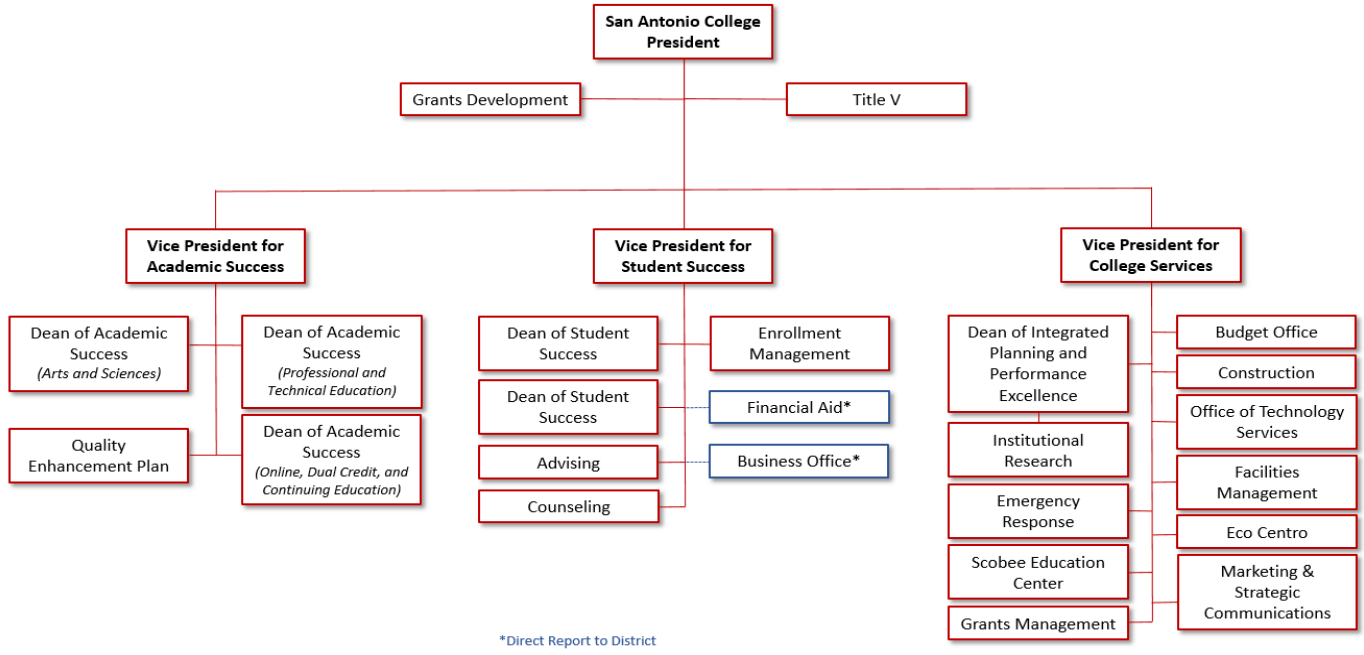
San Antonio College President

Grants Development

Title V

Vice President for Academic Success

Dean of Academic Success (Arts and Sciences)

Dean of Academic Success (Professional and Technical Education)

Quality Enhancement Plan

Dean of Academic Success (Online, Dual Credit, and Continuing Education)

Vice President for Student Success

Dean of Student Success

Enrollment Management

Dean of Student Success

Financial Aid*

Advising

Business Office*

Counseling

Vice President for College Services

Dean of Integrated Planning and Performance Excellence

Institutional Research

Emergency Response

Scobee Education Center

Grants Management

Budget Office

Construction

Office of Technology Services

Facilities Management

Eco Centro

Marketing & Strategic Communications

*Direct Report to District